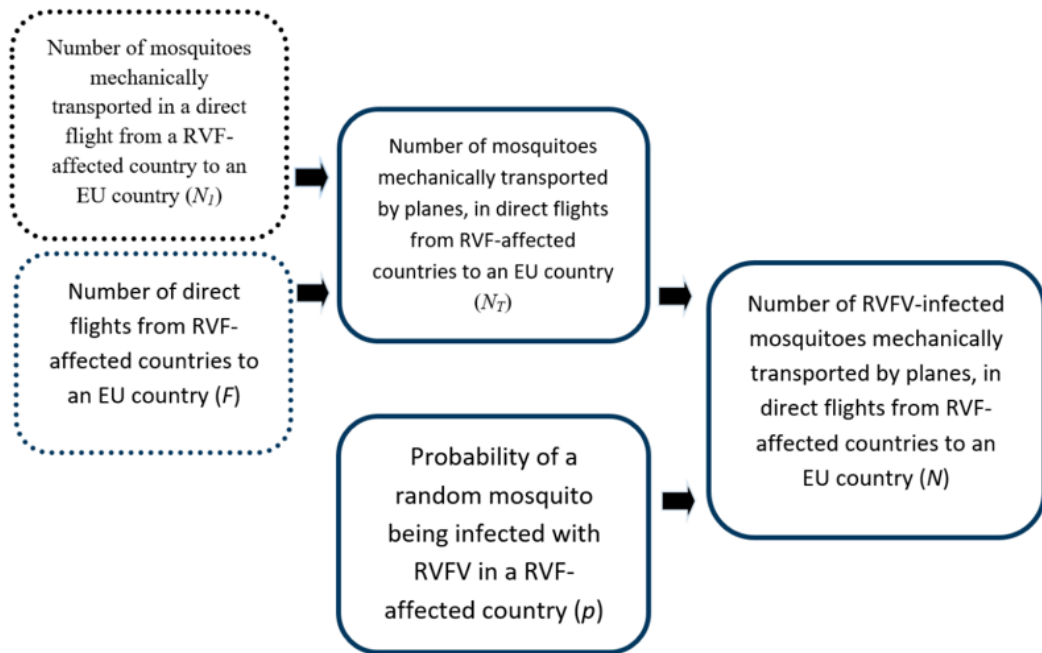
Number of mosquitoes mechanically transported in a direct flight from a RVF-affected country to an EU country ($N_I$)

Number of direct flights from RVF-affected countries to an EU country ($F$)

Number of mosquitoes mechanically transported by planes, in direct flights from RVF-affected countries to an EU country ($N_T$)

Probability of a random mosquito being infected with RVFV in a RVF-affected country ($p$)

Number of RVFV-infected mosquitoes mechanically transported by planes, in direct flights from RVF-affected countries to an EU country ($N$)